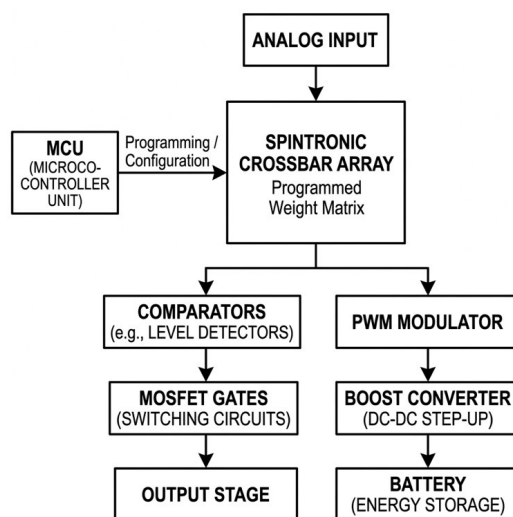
ANALOG INPUT

MCU
(MICROCO-CONTROLLER UNIT)

Programming / Configuration

SPINTRONIC CROSSBAR ARRAY
Programmed Weight Matrix

COMPARATORS
(e.g., LEVEL DETECTORS)

PWM MODULATOR

MOSFET GATES
(SWITCHING CIRCUITS)

BOOST CONVERTER
(DC-DC STEP-UP)

OUTPUT STAGE

BATTERY
(ENERGY STORAGE)